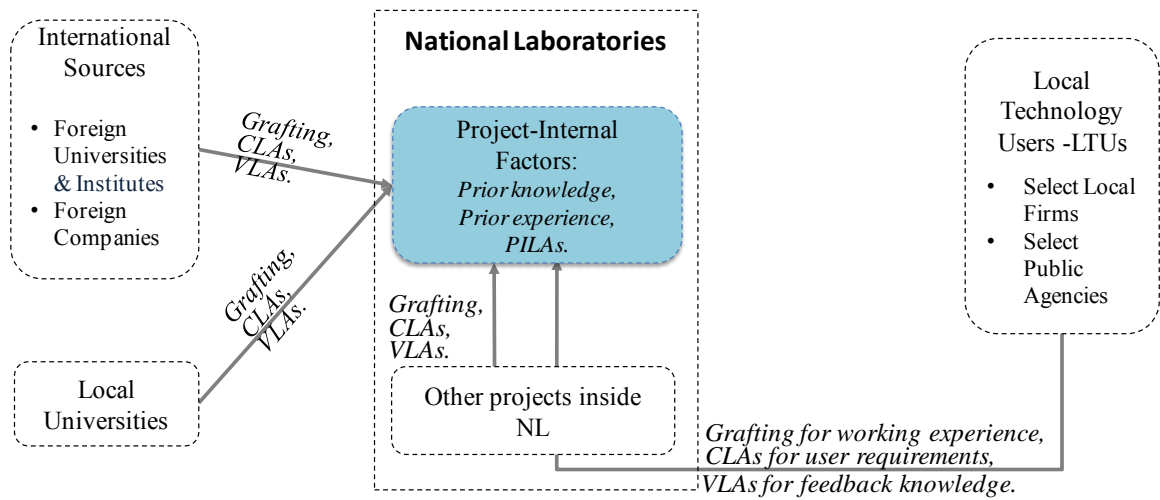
International Sources

• Foreign Universities & Institutes
• Foreign Companies

Grafting, CLAs, VLAs.

Grafting, CLAs, VLAs.

Local Universities

National Laboratories

Project-Internal Factors:
*Prior knowledge, Prior experience, PILAs.*

Grafting, CLAs, VLAs.

Other projects inside NL

Local Technology Users -LTUs

• Select Local Firms
• Select Public Agencies

*Grafting for working experience, CLAs for user requirements, VLAs for feedback knowledge.*